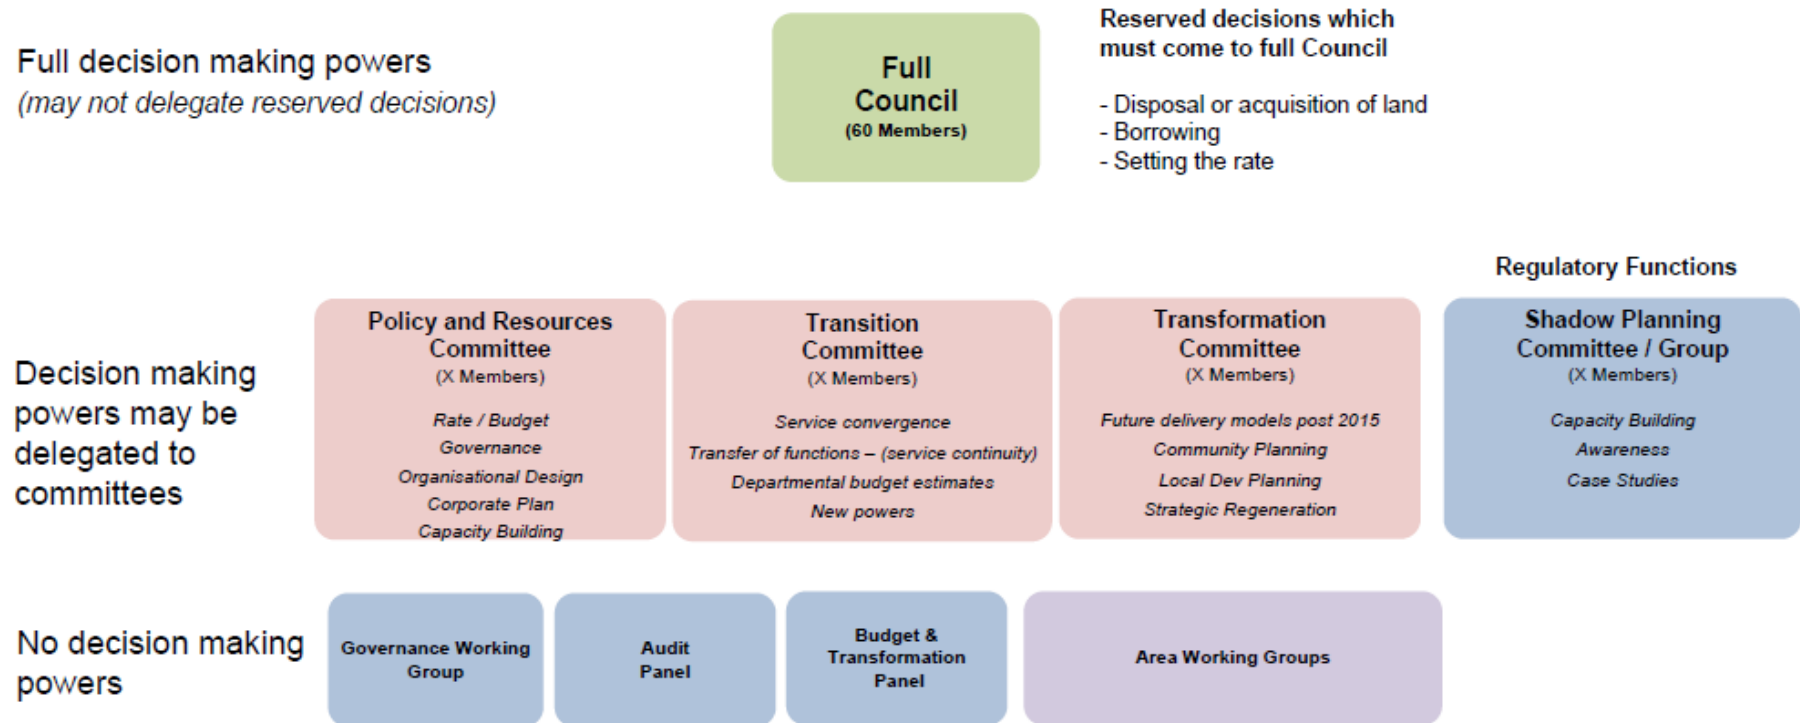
Full decision making powers
(may not delegate reserved decisions)

Full Council
(60 Members)

Reserved decisions which must come to full Council

- Disposal or acquisition of land
- Borrowing
- Setting the rate

Regulatory Functions

Decision making powers may be delegated to committees

Policy and Resources Committee
(X Members)
Rate / Budget
Governance
Organisational Design
Corporate Plan
Capacity Building

Transition Committee
(X Members)
Service convergence
Transfer of functions – (service continuity)
Departmental budget estimates
New powers

Transformation Committee
(X Members)
Future delivery models post 2015
Community Planning
Local Dev Planning
Strategic Regeneration

Shadow Planning Committee / Group
(X Members)
Capacity Building
Awareness
Case Studies

No decision making powers

Governance Working Group

Audit Panel

Budget & Transformation Panel

Area Working Groups